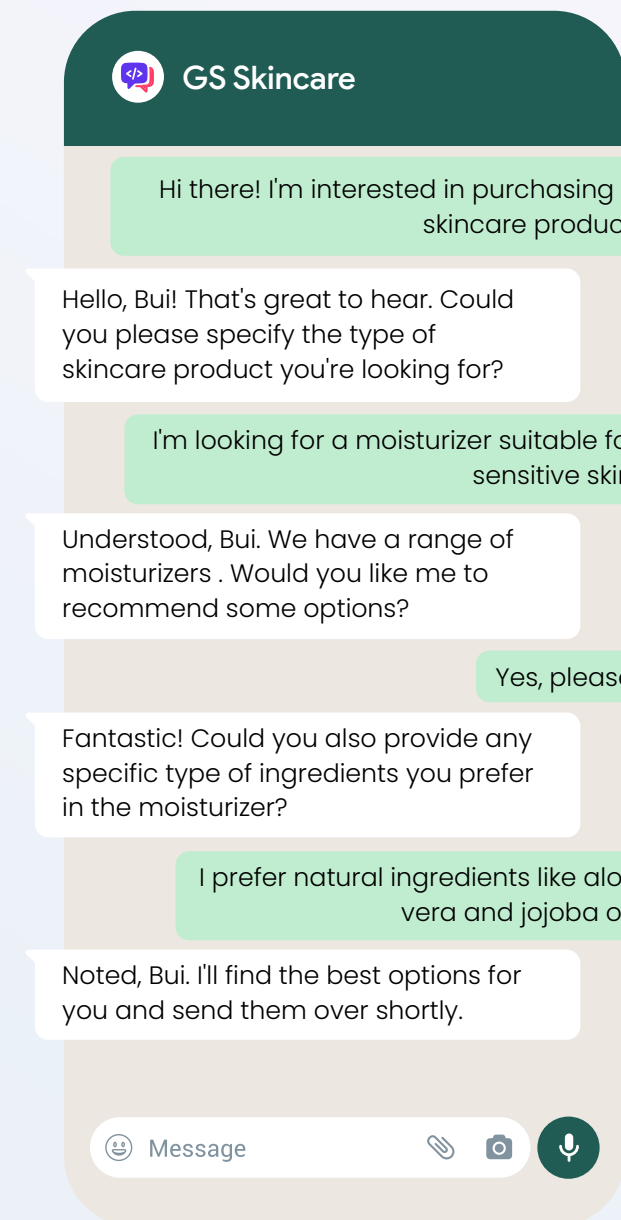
GS Skincare

Hi there! I'm interested in purchasing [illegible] skincare produc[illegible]

Hello, Bui! That's great to hear. Could you please specify the type of skincare product you're looking for?

I'm looking for a moisturizer suitable f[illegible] sensitive ski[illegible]

Understood, Bui. We have a range of moisturizers . Would you like me to recommend some options?

Yes, pleas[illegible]

Fantastic! Could you also provide any specific type of ingredients you prefer in the moisturizer?

I prefer natural ingredients like alo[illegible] vera and jojoba o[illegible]

Noted, Bui. I'll find the best options for you and send them over shortly.

Message